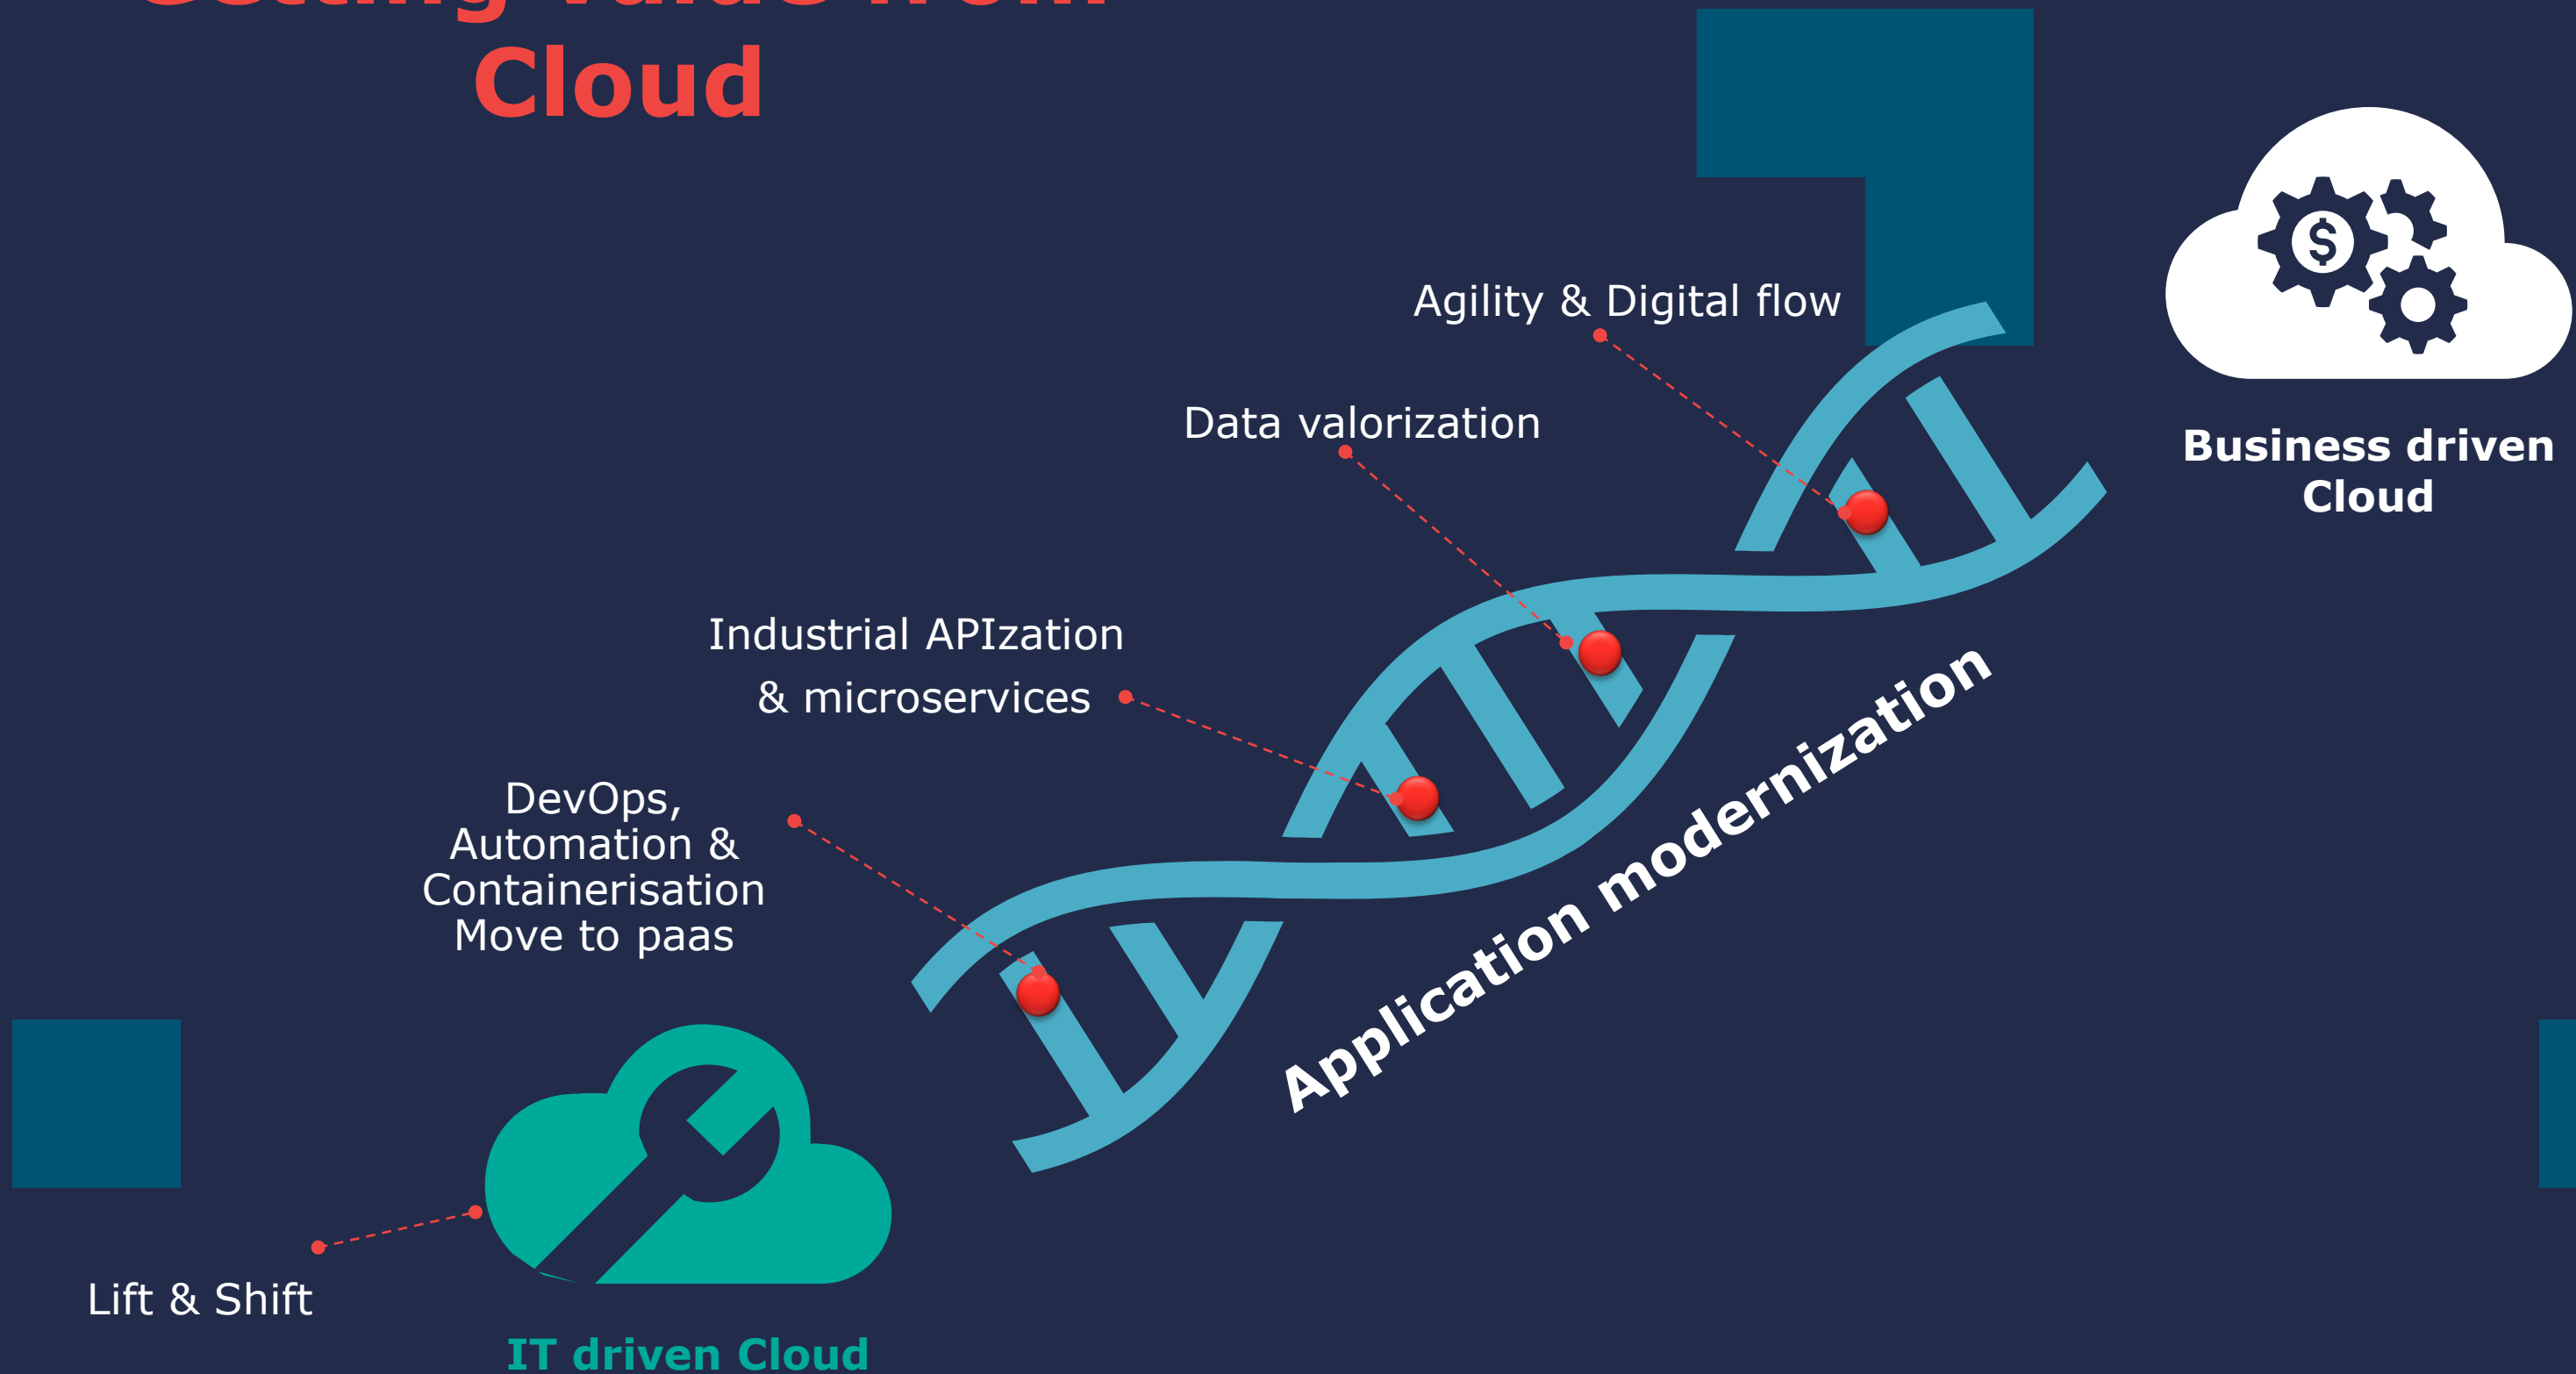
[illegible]
Cloud

Agility & Digital flow

Business driven Cloud

Data valorization

Industrial APIzation & microservices

DevOps, Automation & Containerisation Move to paas

Application modernization

Lift & Shift

IT driven Cloud